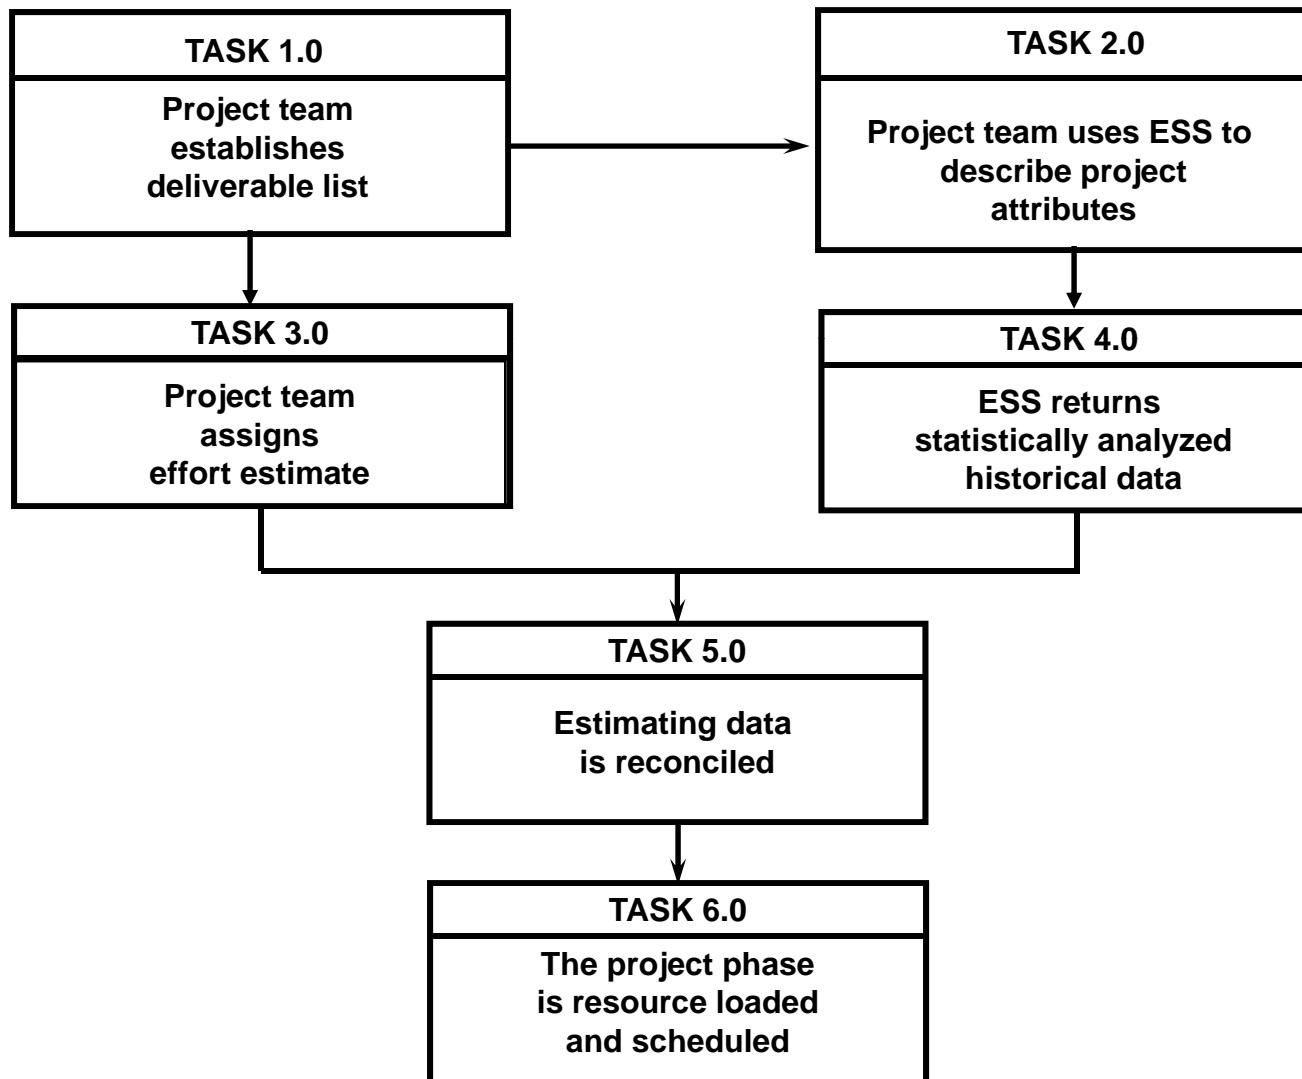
TASK 1.0
Project team establishes deliverable list

TASK 2.0
Project team uses ESS to describe project attributes

TASK 3.0
Project team assigns effort estimate

TASK 4.0
ESS returns statistically analyzed historical data

TASK 5.0
Estimating data is reconciled

TASK 6.0
The project phase is resource loaded and scheduled